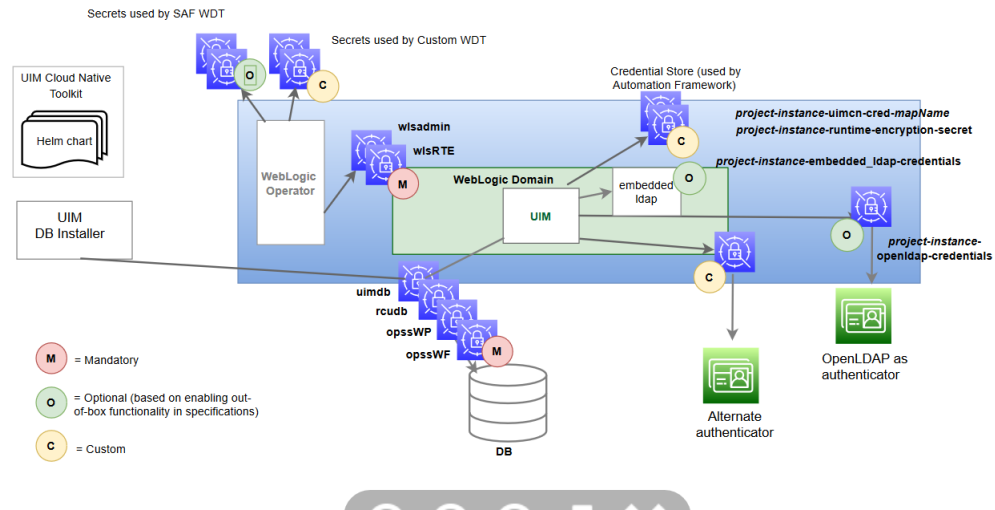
Secrets used by SAF WDT

Secrets used by Custom WDT

UIM Cloud Native Toolkit

Helm chart

O

C

Credential Store (used by Automation Framework)

*project-instance*-uimcn-cred-*mapName*

*project-instance*-runtime-encryption-secret

wlsadmin

wlsRTE

C

WebLogic Operator

M

*project-instance*-embedded_ldap-credentials

O

WebLogic Domain

embedded ldap

UIM

UIM DB Installer

O

*project-instance*-openldap-credentials

C

uimdb

rcudb

opssWP

opssWF

M

M = Mandatory

O = Optional (based on enabling out-of-box functionality in specifications)

C = Custom

DB

Alternate authenticator

OpenLDAP as authenticator